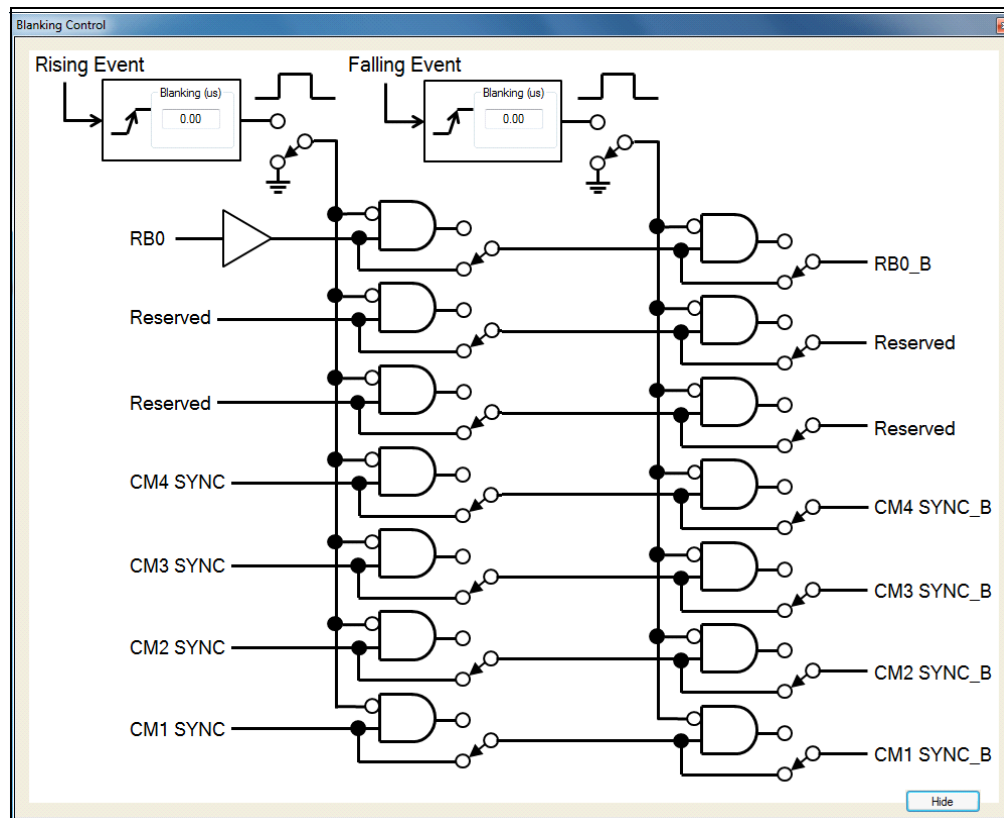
Blanking Control

Rising Event
Blanking (us)
0.00

Falling Event
Blanking (us)
0.00

RB0
Reserved
Reserved
CM4 SYNC
CM3 SYNC
CM2 SYNC
CM1 SYNC

RB0_B
Reserved
Reserved
CM4 SYNC_B
CM3 SYNC_B
CM2 SYNC_B
CM1 SYNC_B

Hide